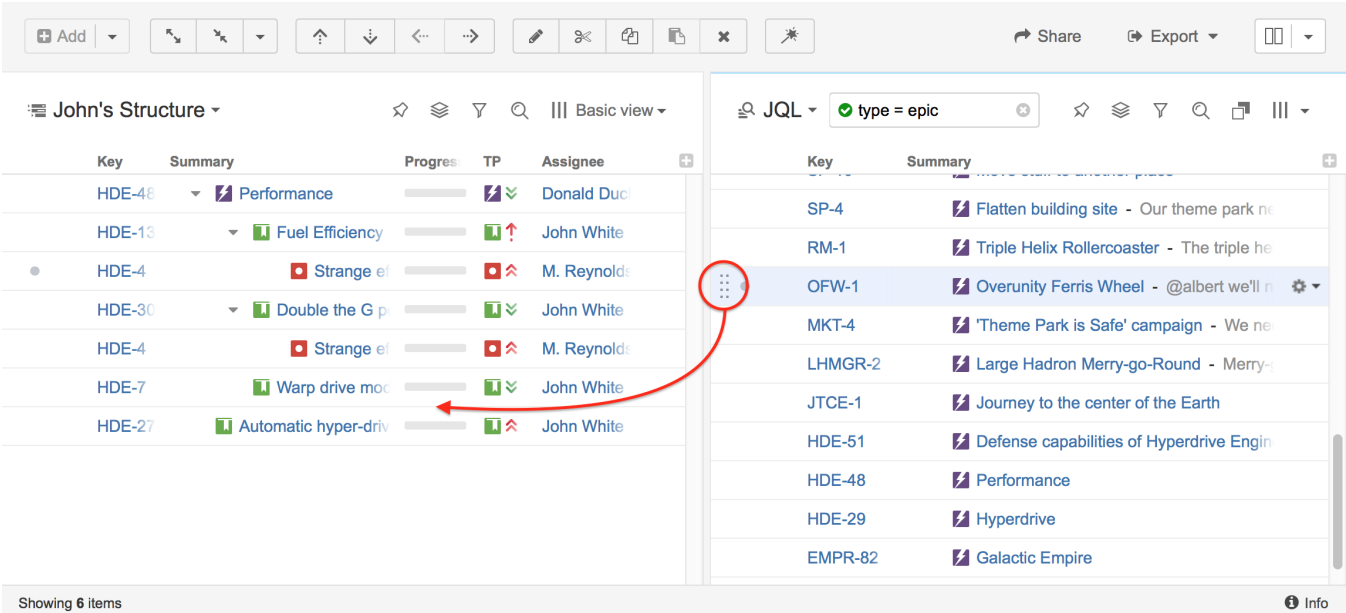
Add

Share Export

John's Structure

Basic view

| Key | Summary | Progres | TP | Assignee |
|---|---|---|---|---|
| HDE-48 | Performance | | | Donald Duc |
| HDE-13 | Fuel Efficiency | | | John White |
| HDE-4 | Strange e | | | M. Reynolds |
| HDE-30 | Double the G p | | | John White |
| HDE-4 | Strange e | | | M. Reynolds |
| HDE-7 | Warp drive moc | | | John White |
| HDE-27 | Automatic hyper-driv | | | John White |

JQL

type = epic

| Key | Summary |
|---|---|
| SP-4 | Flatten building site - Our theme park ne |
| RM-1 | Triple Helix Rollercoaster - The triple he |
| OFW-1 | Overunity Ferris Wheel - @albert we'll n |
| MKT-4 | 'Theme Park is Safe' campaign - We ne |
| LHMGR-2 | Large Hadron Merry-go-Round - Merry- |
| JTCE-1 | Journey to the center of the Earth |
| HDE-51 | Defense capabilities of Hyperdrive Engin |
| HDE-48 | Performance |
| HDE-29 | Hyperdrive |
| EMPR-82 | Galactic Empire |

Showing 6 items

Info